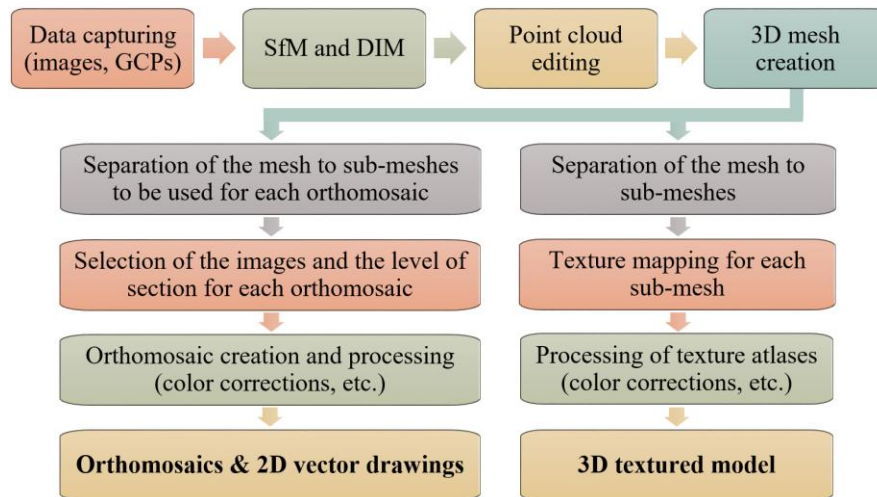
Data capturing (images, GCPs)

SfM and DIM

Point cloud editing

3D mesh creation

Separation of the mesh to sub-meshes to be used for each orthomosaic

Selection of the images and the level of section for each orthomosaic

Orthomosaic creation and processing (color corrections, etc.)

**Orthomosaics & 2D vector drawings**

Separation of the mesh to sub-meshes

Texture mapping for each sub-mesh

Processing of texture atlases (color corrections, etc.)

**3D textured model**